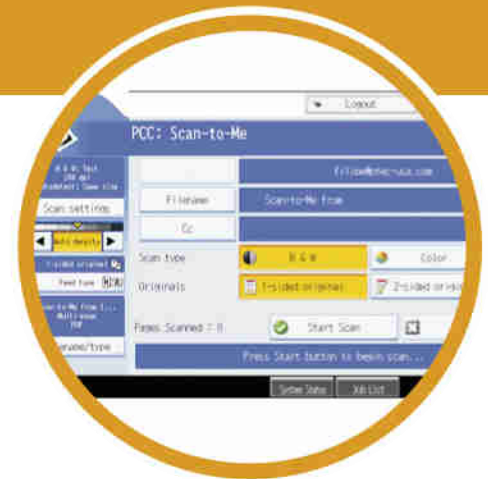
Logout

PCC: Scan-to-Me

B & W: Text
200 dpi
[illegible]

Scan settings

Auto density

1 Sided original

Feed type

Scan-to-Me from I...
Multi-page
PDF

Filename/type

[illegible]@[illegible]-usa.com

Filename

Scan-to-Me from

Cc

Scan type

B & W

Color

Originals

1-sided originals

2-sided origi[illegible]

Pages Scanned : 0

Start Scan

Press Start button to begin scan...

System Status

Job List